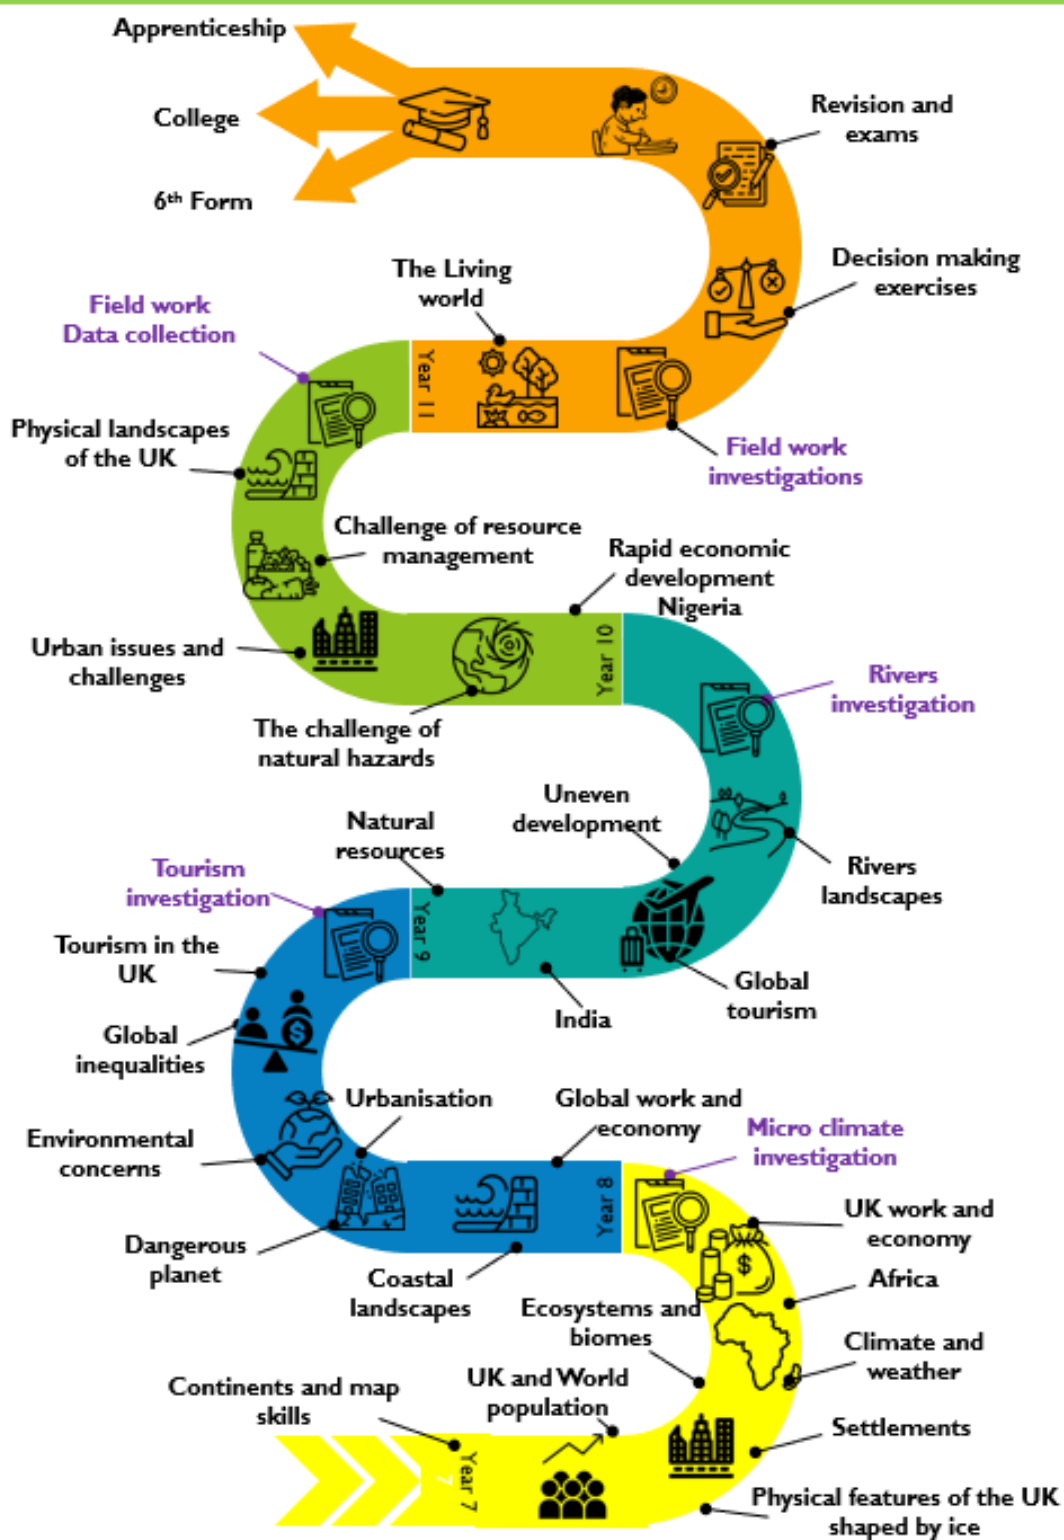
Apprenticeship

College

6th Form

Revision and exams

Decision making exercises

The Living world

Field work Data collection

Year 11

Field work investigations

Physical landscapes of the UK

Challenge of resource management

Rapid economic development Nigeria

Urban issues and challenges

Year 10

Rivers investigation

The challenge of natural hazards

Uneven development

Natural resources

Rivers landscapes

Tourism investigation

Year 9

Tourism in the UK

Global tourism

India

Global inequalities

Urbanisation

Global work and economy

Micro climate investigation

Environmental concerns

Year 8

UK work and economy

Dangerous planet

Coastal landscapes

Africa

Ecosystems and biomes

Climate and weather

Continents and map skills

UK and World population

Settlements

Year 7

Physical features of the UK shaped by ice